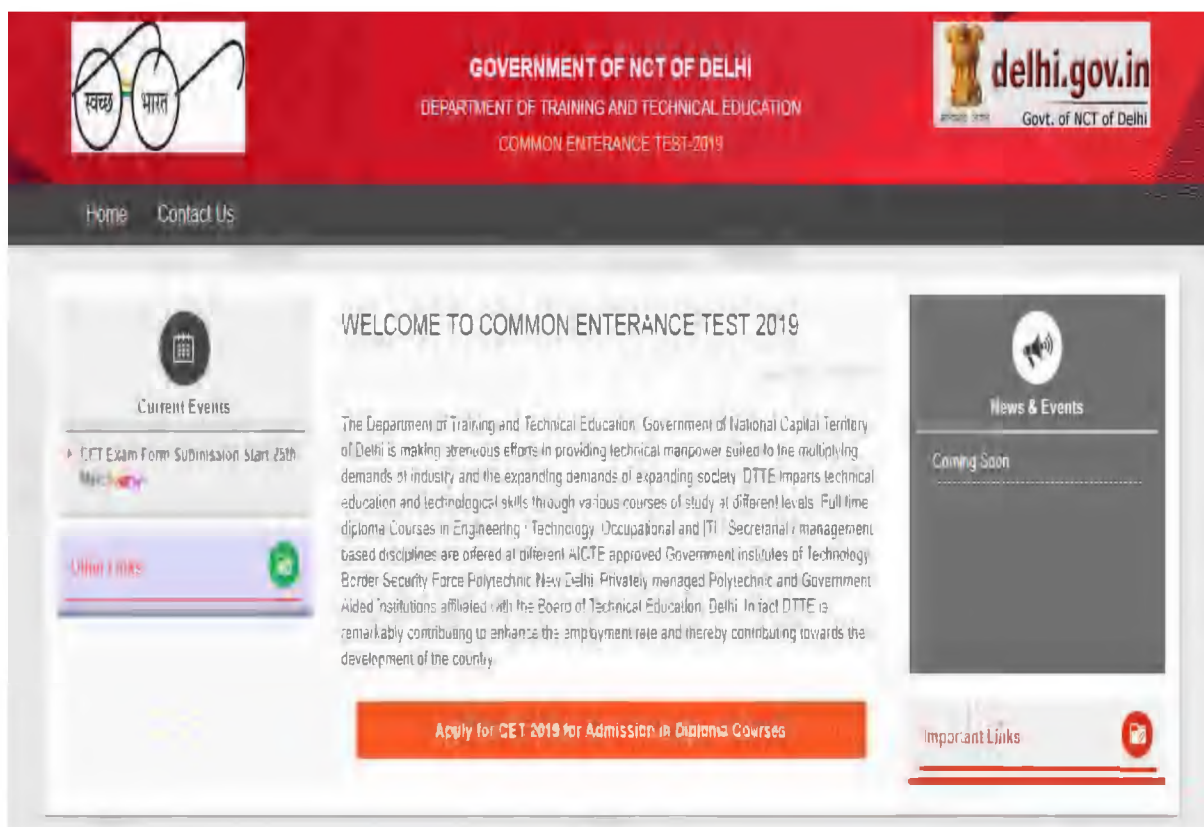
स्वच्छ भारत

GOVERNMENT OF NCT OF DELHI
DEPARTMENT OF TRAINING AND TECHNICAL EDUCATION
COMMON ENTERANCE TEST-2019

delhi.gov.in
Govt. of NCT of Delhi

Home Contact Us

Current Events

CET Exam Form Submission Start 25th March

Other Links

WELCOME TO COMMON ENTERANCE TEST 2019

The Department of Training and Technical Education, Government of National Capital Territory of Delhi is making strenuous efforts in providing technical manpower suited to the multiplying demands of industry and the expanding demands of expanding society. DTTE imparts technical education and technological skills through various courses of study at different levels. Full time diploma Courses in Engineering / Technology, Occupational and ITI / Secretarial / management based disciplines are offered at different AICTE approved Government institutes of Technology, Border Security Force Polytechnic New Delhi, Privately managed Polytechnic and Government Aided Institutions affiliated with the Board of Technical Education, Delhi. In fact DTTE is remarkably contributing to enhance the employment rate and thereby contributing towards the development of the country.

Apply for CET 2019 for Admission in Diploma Courses

News & Events

Coming Soon

Important Links